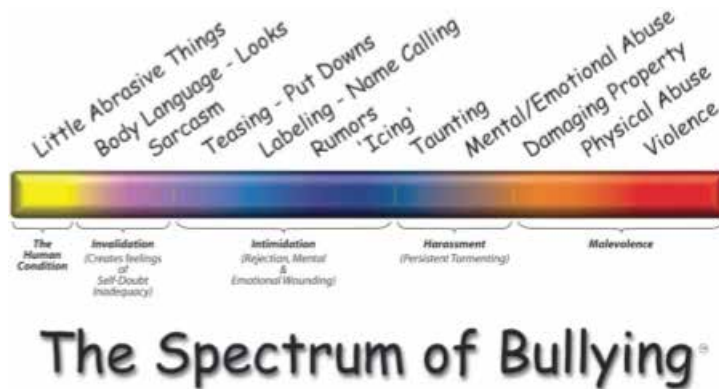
Little Abrasive Things
Body Language - Looks
Sarcasm
Teasing - Put Downs
Labeling - Name Calling
Rumors
'Icing'
Taunting
Mental/Emotional Abuse
Damaging Property
Physical Abuse
Violence

The Human Condition

Invalidation
(Creates feelings of Self-Doubt Inadequacy)

Intimidation
(Rejection, Mental & Emotional Wounding)

Harassment
(Persistent Tormenting)

Malevolence

The Spectrum of Bullying®